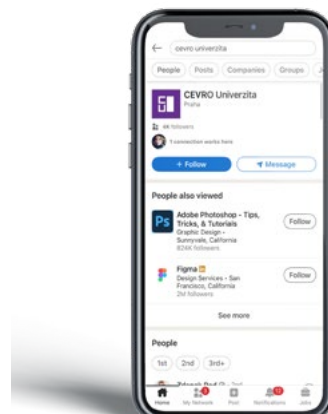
← cevro univerzita

People Posts Companies Groups

CEVRO Univerzita
Praha
4K followers
1 connection works here

+ Follow
Message

People also viewed

Adobe Photoshop - Tips, Tricks, & Tutorials
Graphic Design - Sunnyvale, California
824K followers
Follow

Figma
Design Services - San Francisco, California
2M followers
Follow

See more

People

1st 2nd 3rd+

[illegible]

Home My Network Post Notifications Jobs